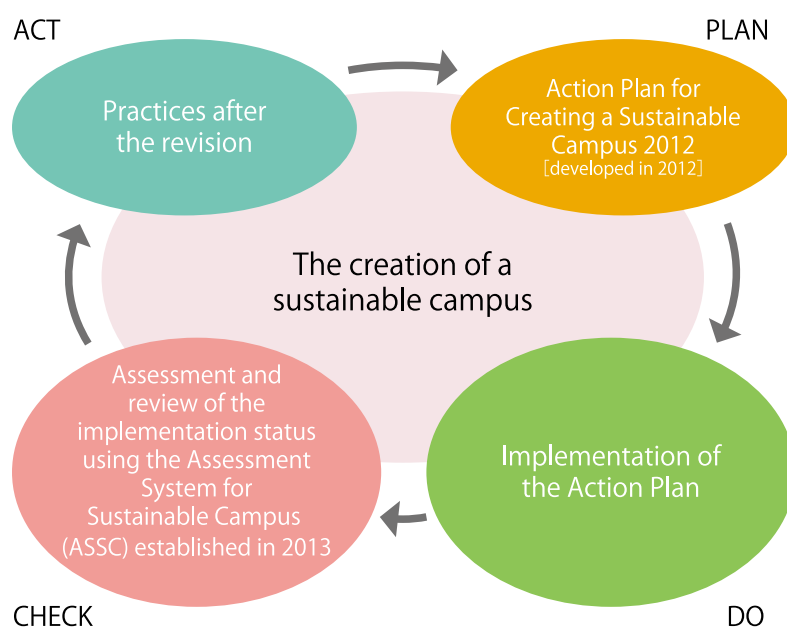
ACT

PLAN

Practices after the revision

Action Plan for Creating a Sustainable Campus 2012
[developed in 2012]

The creation of a sustainable campus

Assessment and review of the implementation status using the Assessment System for Sustainable Campus (ASSC) established in 2013

Implementation of the Action Plan

CHECK

DO